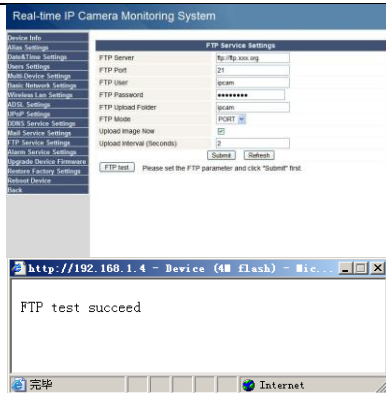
Real-time IP Camera Monitoring System

Device Info
Alias Settings
Date&Time Settings
Users Settings
Multi-Device Settings
Basic Network Settings
Wireless Lan Settings
ADSL Settings
UPnP Settings
DDNS Service Settings
Mail Service Settings
FTP Service Settings
Alarm Service Settings
Upgrade Device Firmware
Restore Factory Settings
Reboot Device
Back

FTP Service Settings

| | |
|---|---|
| FTP Server | ftp://ftp.xxx.org |
| FTP Port | 21 |
| FTP User | ipcam |
| FTP Password | •••••••• |
| FTP Upload Folder | ipcam |
| FTP Mode | PORT |
| Upload Image Now | ☑ |
| Upload Interval (Seconds) | 2 |

Submit Refresh

FTP test Please set the FTP parameter and click "Submit" first.

http://192.168.1.4 - Device (4■ flash) - Mic...

FTP test succeed

完毕 Internet